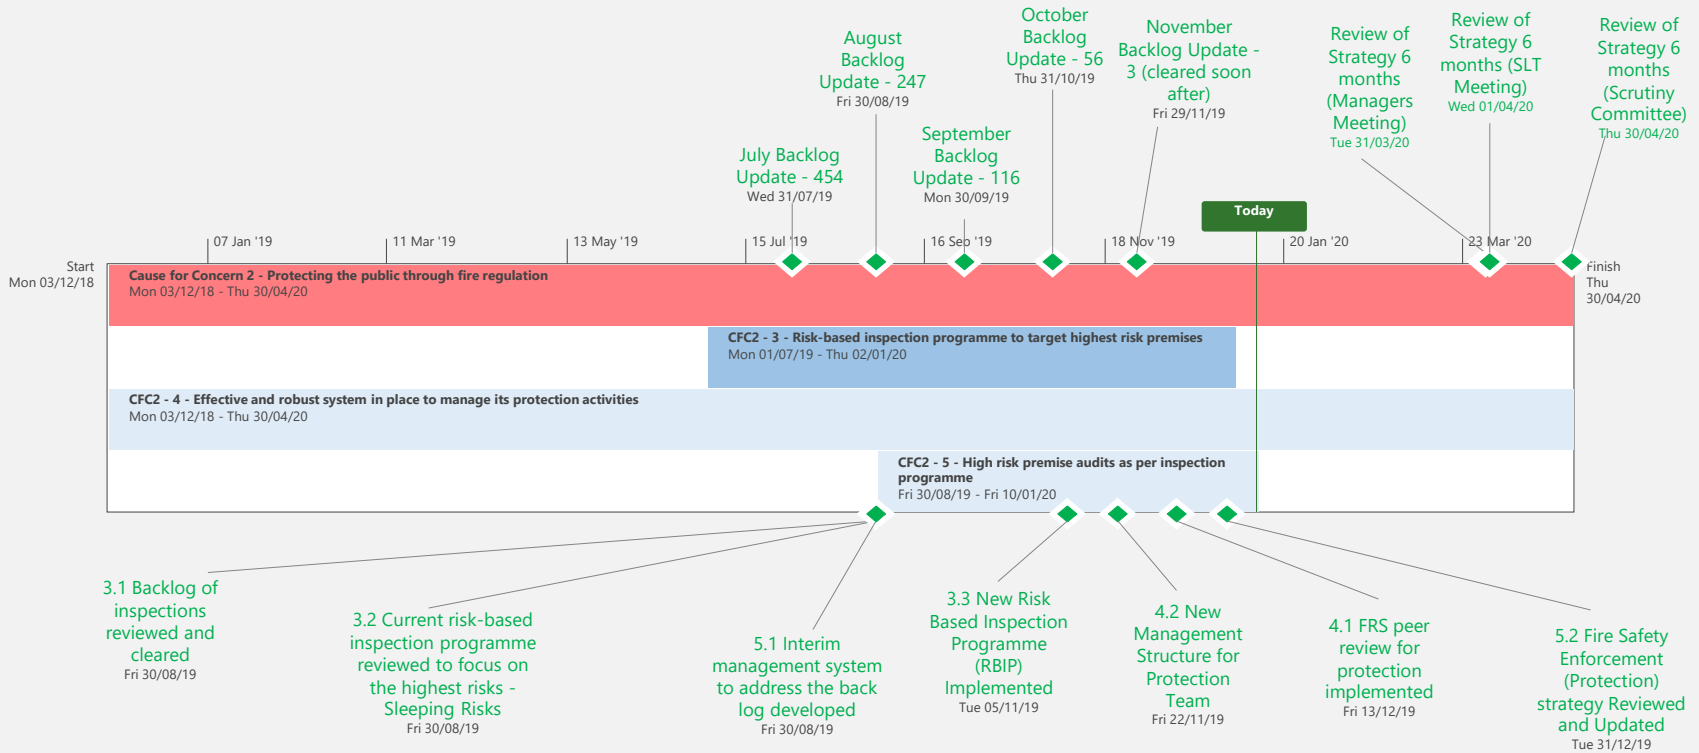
October Backlog Update - 56
Thu 31/10/19

November Backlog Update - 3 (cleared soon after)
Fri 29/11/19

August Backlog Update - 247
Fri 30/08/19

Review of Strategy 6 months (Managers Meeting)
Tue 31/03/20

Review of Strategy 6 months (SLT Meeting)
Wed 01/04/20

Review of Strategy 6 months (Scrutiny Committee)
Thu 30/04/20

July Backlog Update - 454
Wed 31/07/19

September Backlog Update - 116
Mon 30/09/19

Today

07 Jan '19
11 Mar '19
13 May '19
15 Jul '19
16 Sep '19
18 Nov '19
20 Jan '20
23 Mar '20

Start
Mon 03/12/18

Finish
Thu
30/04/20

Cause for Concern 2 - Protecting the public through fire regulation
Mon 03/12/18 - Thu 30/04/20

CFC2 - 3 - Risk-based inspection programme to target highest risk premises
Mon 01/07/19 - Thu 02/01/20

CFC2 - 4 - Effective and robust system in place to manage its protection activities
Mon 03/12/18 - Thu 30/04/20

CFC2 - 5 - High risk premise audits as per inspection programme
Fri 30/08/19 - Fri 10/01/20

3.1 Backlog of inspections reviewed and cleared
Fri 30/08/19

3.2 Current risk-based inspection programme reviewed to focus on the highest risks - Sleeping Risks
Fri 30/08/19

5.1 Interim management system to address the back log developed
Fri 30/08/19

3.3 New Risk Based Inspection Programme (RBIP) Implemented
Tue 05/11/19

4.2 New Management Structure for Protection Team
Fri 22/11/19

4.1 FRS peer review for protection implemented
Fri 13/12/19

5.2 Fire Safety Enforcement (Protection) strategy Reviewed and Updated
Tue 31/12/19